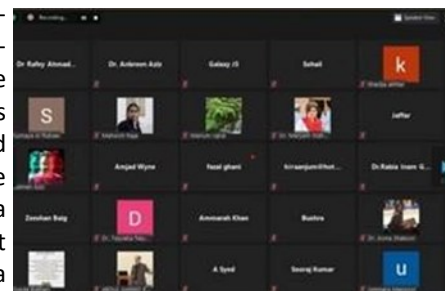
Recording...

Speaker View

Dr Rafey Ahmad...

Dr. Aniseem Aziz

Galaxy J5

Sohail

k

Khadija akhtar

S

Sumaya ui Rahman

Mehwish Baig

Mariyam Iqbal

Dr. Maryam Khan

Jaffar

Jannat Ara

Amjad Wyne

fozal ghani

kiraanjumi0hot...

Dr.Rabia Inam G...

Zeeshan Baig

D

Dr. Yasmin Nasi...

Ammarah Khan

Bushra

Dr. Amna Shakoor

Sadia Bakhtiari

A Syed

Swaraj Kumar

U

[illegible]

-
e
s
d
e
a
t
a